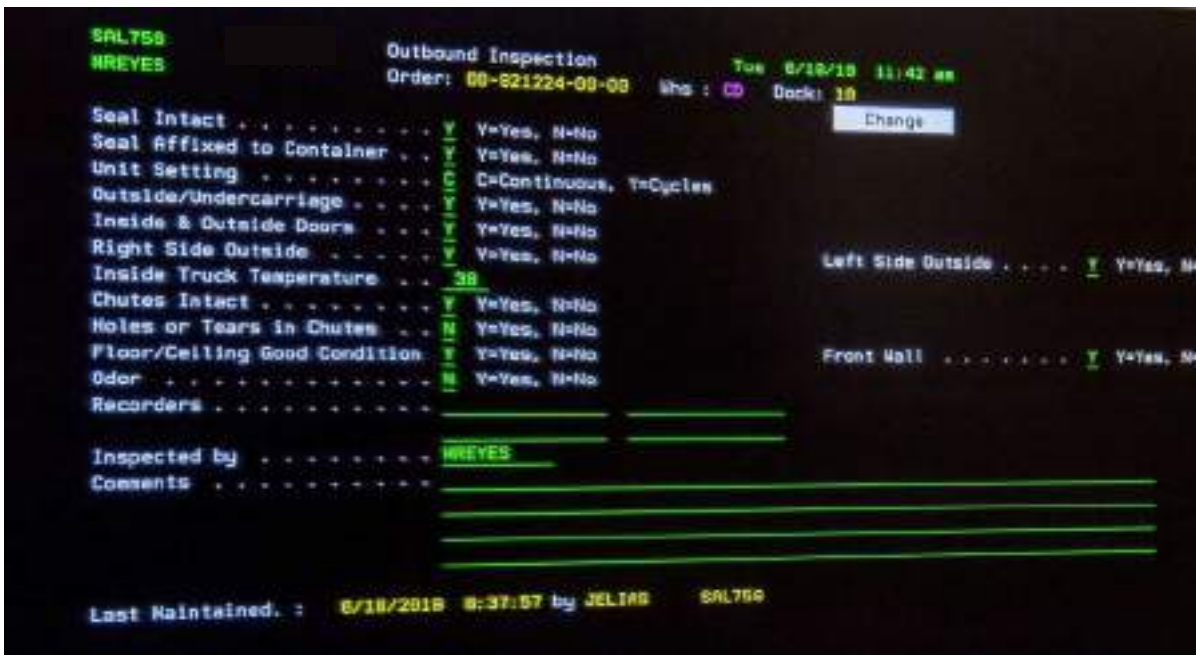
SAL750
WREYES

Outbound Inspection
Order: 00-821224-00-00 Whs : CD

Tue 6/18/18 11:42 am
Dock: 10

Change

Seal Intact . . . . . . . . . . Y Y=Yes, N=No
Seal Affixed to Container . . Y Y=Yes, N=No
Unit Setting . . . . . . . . C C=Continuous, Y=Cycles
Outside/Undercarriage . . . . Y Y=Yes, N=No
Inside & Outside Doors . . . Y Y=Yes, N=No
Right Side Outside . . . . . Y Y=Yes, N=No
Inside Truck Temperature . . 38
Chutes Intact . . . . . . . . Y Y=Yes, N=No
Holes or Tears in Chutes . . N Y=Yes, N=No
Floor/Ceiling Good Condition Y Y=Yes, N=No
Odor . . . . . . . . . . . . N Y=Yes, N=No
Recorders . . . . . . . . . .

Left Side Outside . . . . Y Y=Yes, N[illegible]

Front Wall . . . . . . . . Y Y=Yes, N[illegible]

Inspected by . . . . . . . . WREYES
Comments . . . . . . . . . .

Last Maintained. : 6/18/2018 8:37:57 by JELIAS SAL750